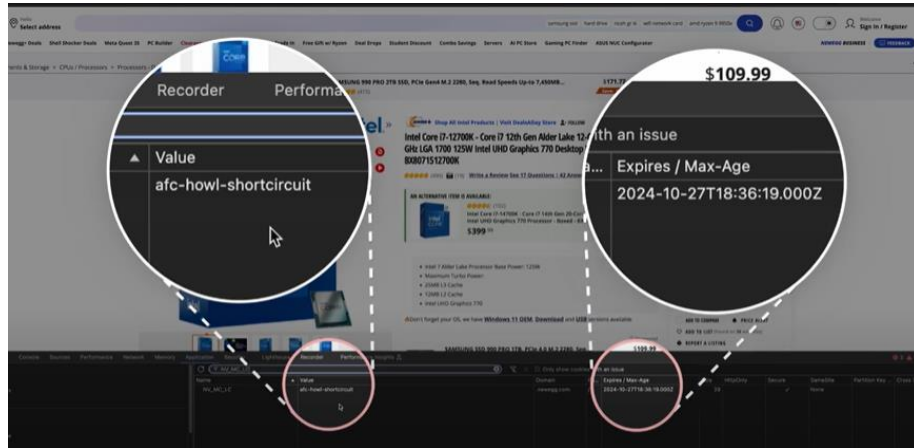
Select address

Recorder

Performa

Value

afc-howl-shortcircuit

$109.99

th an issue

Expires / Max-Age

2024-10-27T18:36:19.000Z

Intel Core i7-12700K - Core i7 12th Gen Alder Lake 12-Core GHz LGA 1700 125W Intel UHD Graphics 770 Desktop Processor BX8071512700K

$399.99

Don't forget your OS, we have Windows 11 OEM, Download and USB versions available

Sign In / Register

Console Sources Performance Network Memory Application Recorder

Name Value Domain Expires / Max-Age HttpOnly Secure SameSite Partition Key

NV_MC_LC afc-howl-shortcircuit newegg.com 2024-10-27T18:36:19.000Z None